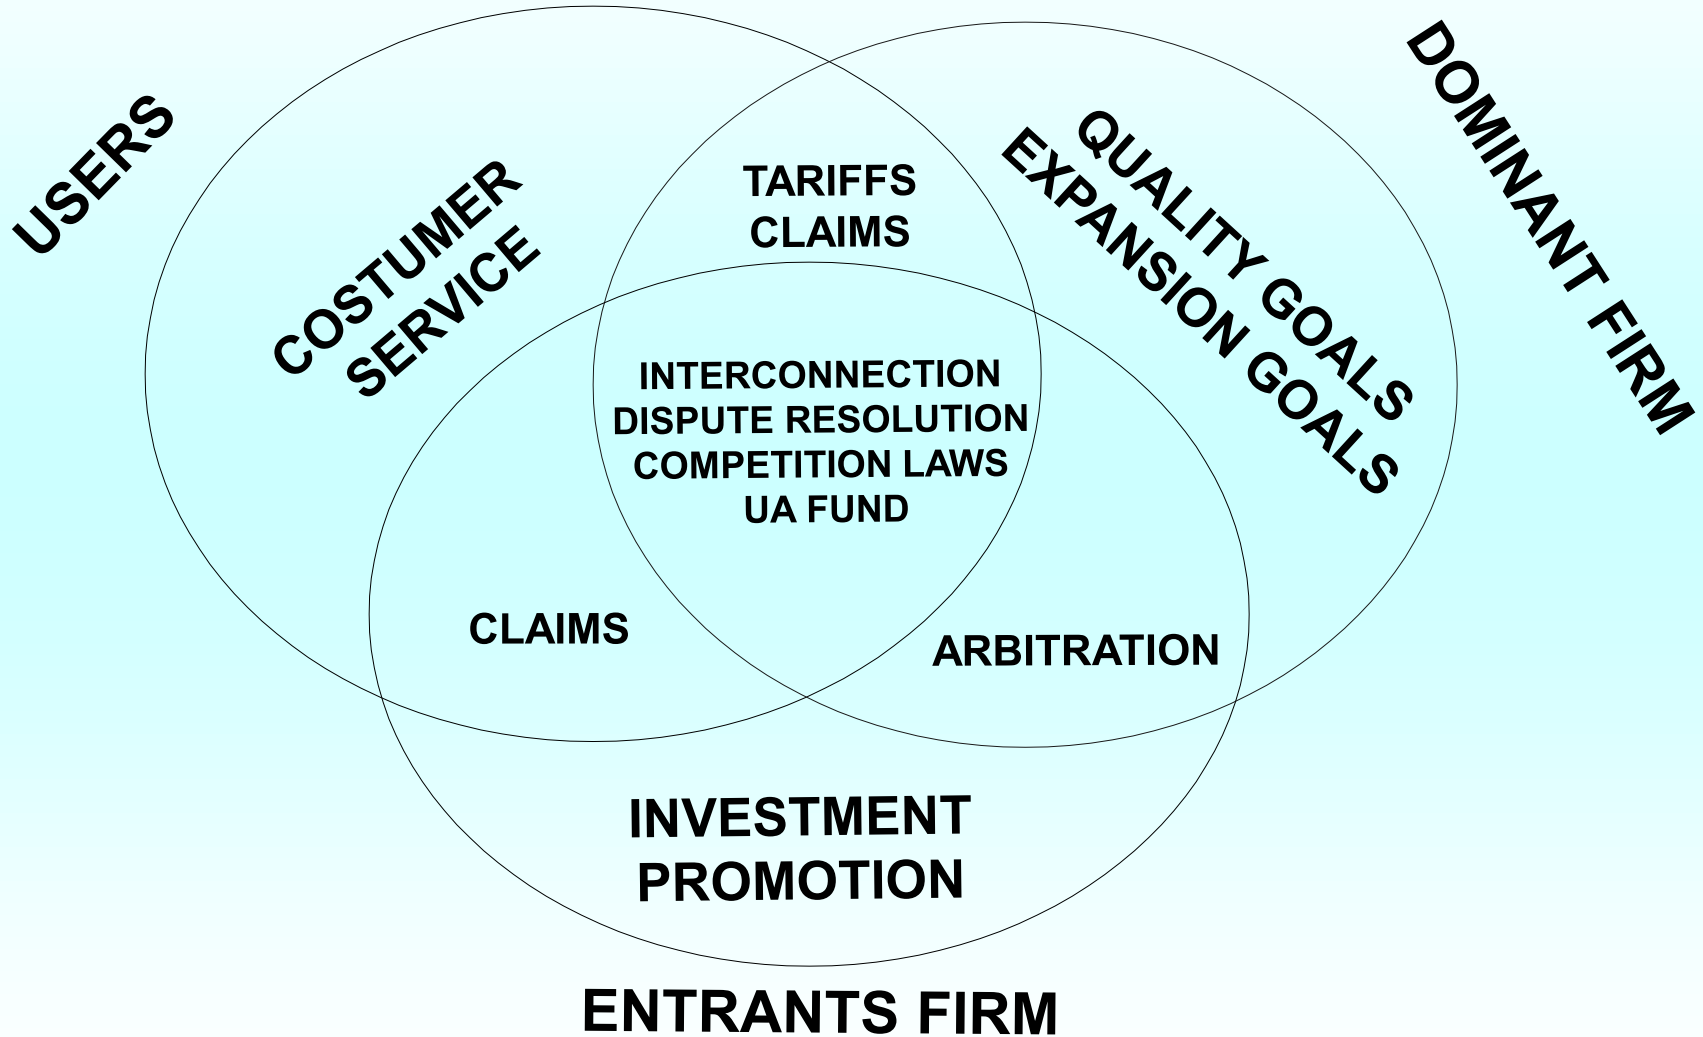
USERS

COSTUMER SERVICE

TARIFFS
CLAIMS

QUALITY GOALS
EXPANSION GOALS

DOMINANT FIRM

INTERCONNECTION
DISPUTE RESOLUTION
COMPETITION LAWS
UA FUND

CLAIMS

ARBITRATION

INVESTMENT PROMOTION

ENTRANTS FIRM